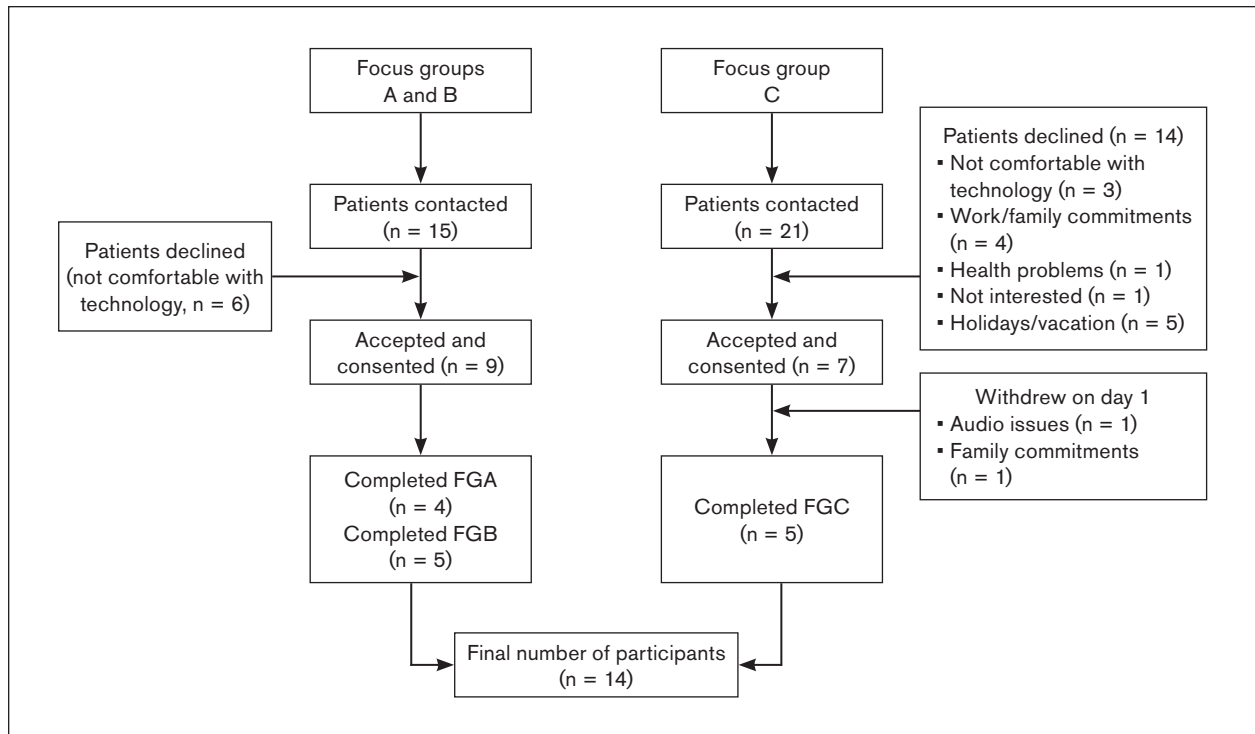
Focus groups A and B

Focus group C

Patients declined (n = 14)
▪ Not comfortable with technology (n = 3)
▪ Work/family commitments (n = 4)
▪ Health problems (n = 1)
▪ Not interested (n = 1)
▪ Holidays/vacation (n = 5)

Patients contacted (n = 15)

Patients contacted (n = 21)

Patients declined (not comfortable with technology, n = 6)

Accepted and consented (n = 9)

Accepted and consented (n = 7)

Withdrew on day 1
▪ Audio issues (n = 1)
▪ Family commitments (n = 1)

Completed FGA (n = 4)
Completed FGB (n = 5)

Completed FGC (n = 5)

Final number of participants (n = 14)